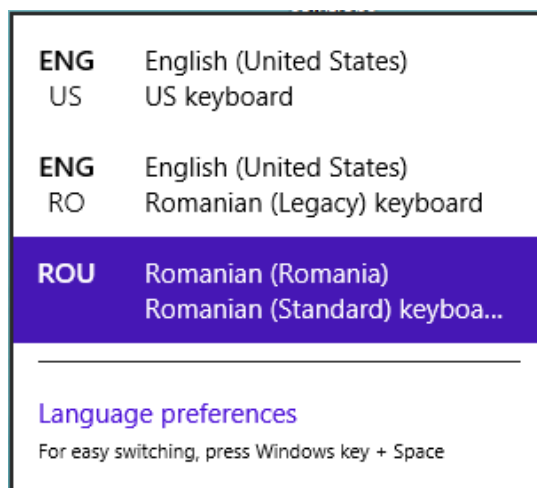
ENG US English (United States)
US keyboard

ENG RO English (United States)
Romanian (Legacy) keyboard

ROU Romanian (Romania)
Romanian (Standard) keyboa...

Language preferences
For easy switching, press Windows key + Space